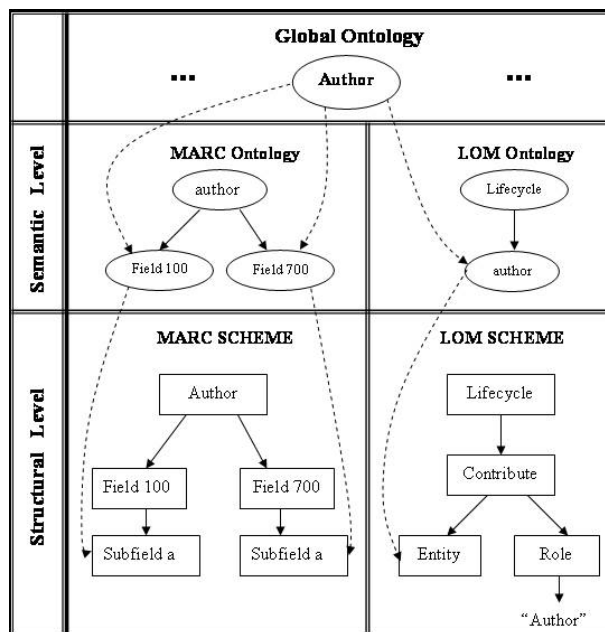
Global Ontology

...

Author

...

Semantic Level

MARC Ontology

author

Field 100

Field 700

LOM Ontology

Lifecycle

author

Structural Level

MARC SCHEME

Author

Field 100

Field 700

Subfield a

Subfield a

LOM SCHEME

Lifecycle

Contribute

Entity

Role

"Author"